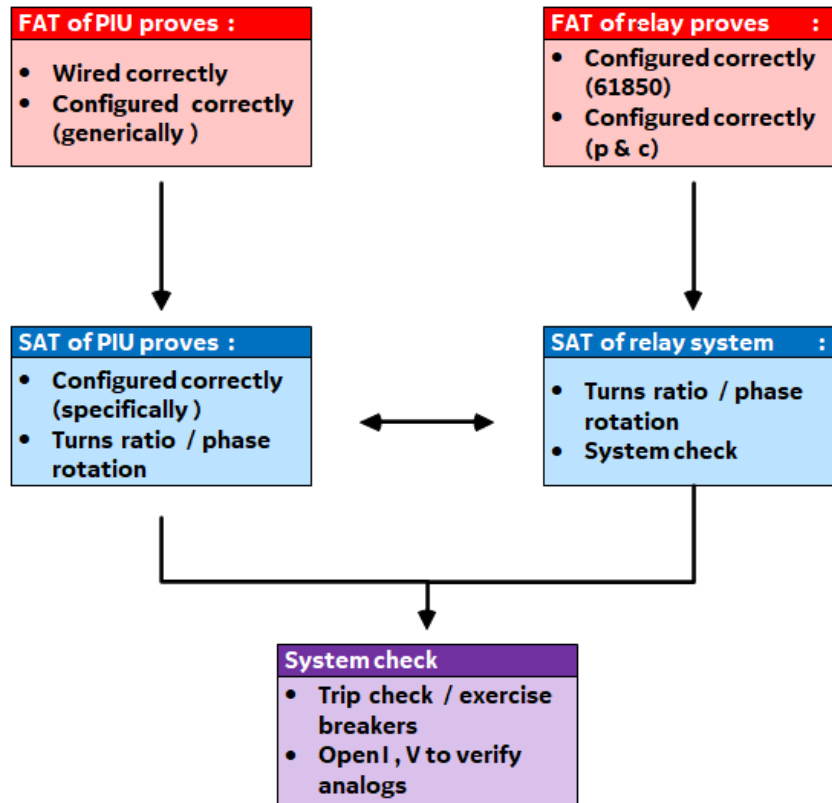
FAT of PIU proves :

- Wired correctly
- Configured correctly (generically )

FAT of relay proves :

- Configured correctly (61850)
- Configured correctly (p & c)

SAT of PIU proves :

- Configured correctly (specifically )
- Turns ratio / phase rotation

SAT of relay system :

- Turns ratio / phase rotation
- System check

System check

- Trip check / exercise breakers
- Open I , V to verify analogs